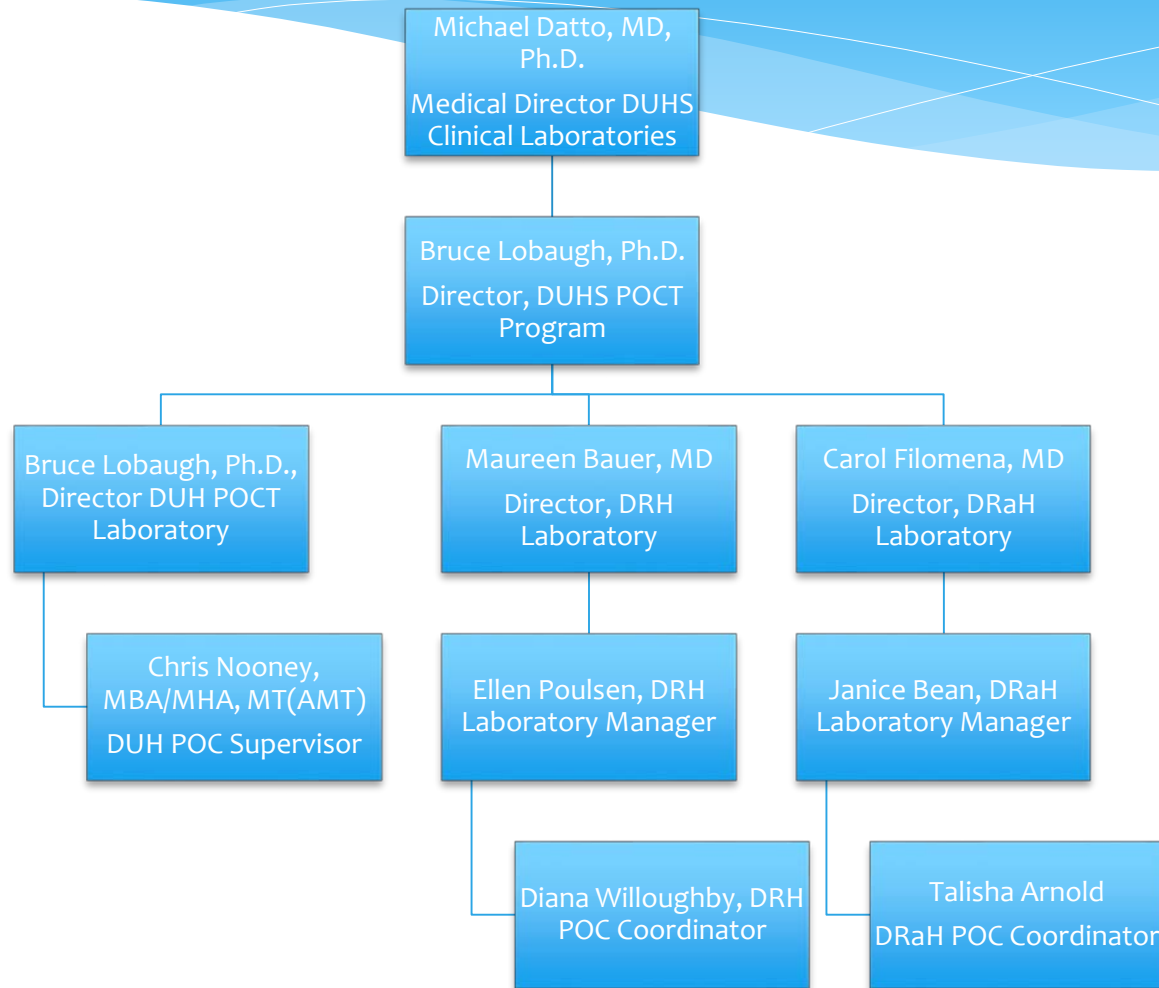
Michael Datto, MD, Ph.D.

Medical Director DUHS Clinical Laboratories

Bruce Lobaugh, Ph.D.

Director, DUHS POCT Program

Bruce Lobaugh, Ph.D., Director DUH POCT Laboratory

Maureen Bauer, MD

Director, DRH Laboratory

Carol Filomena, MD

Director, DRaH Laboratory

Chris Nooney, MBA/MHA, MT(AMT)

DUH POC Supervisor

Ellen Poulsen, DRH Laboratory Manager

Janice Bean, DRaH Laboratory Manager

Diana Willoughby, DRH POC Coordinator

Talisha Arnold

DRaH POC Coordinator